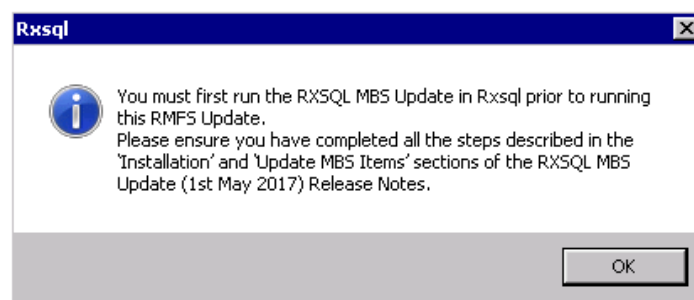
Rxsql

You must first run the RXSQL MBS Update in Rxsql prior to running this RMFS Update.
Please ensure you have completed all the steps described in the 'Installation' and 'Update MBS Items' sections of the RXSQL MBS Update (1st May 2017) Release Notes.

OK